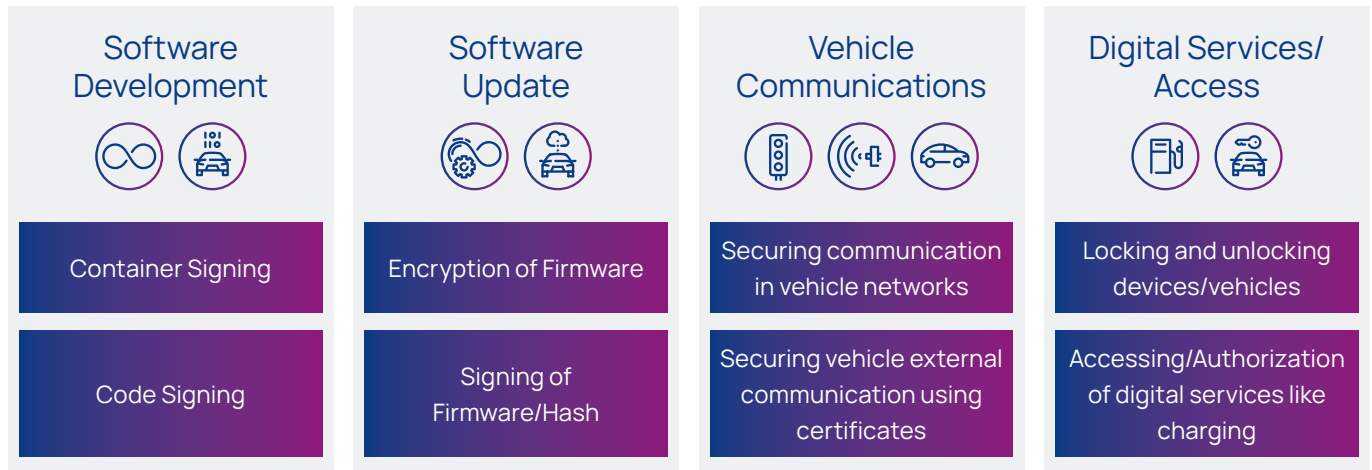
Software Development

Container Signing

Code Signing

Software Update

Encryption of Firmware

Signing of Firmware/Hash

Vehicle Communications

Securing communication in vehicle networks

Securing vehicle external communication using certificates

Digital Services/ Access

Locking and unlocking devices/vehicles

Accessing/Authorization of digital services like charging